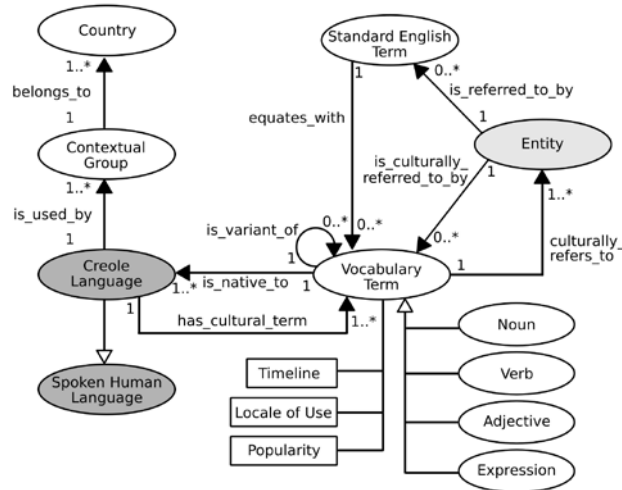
Country

1..*

belongs_to

1

Contextual Group

1..*

is_used_by

1

Creole Language

Spoken Human Language

Standard English Term

1

0..*

is_referred_to_by

1

equates_with

Entity

is_culturally_referred_to_by

1

1..*

is_variant_of

0..*

0..*

0..*

1

Vocabulary Term

1..*

is_native_to

1

1

culturally_refers_to

1

has_cultural_term

1..*

Timeline

Locale of Use

Popularity

Noun

Verb

Adjective

Expression